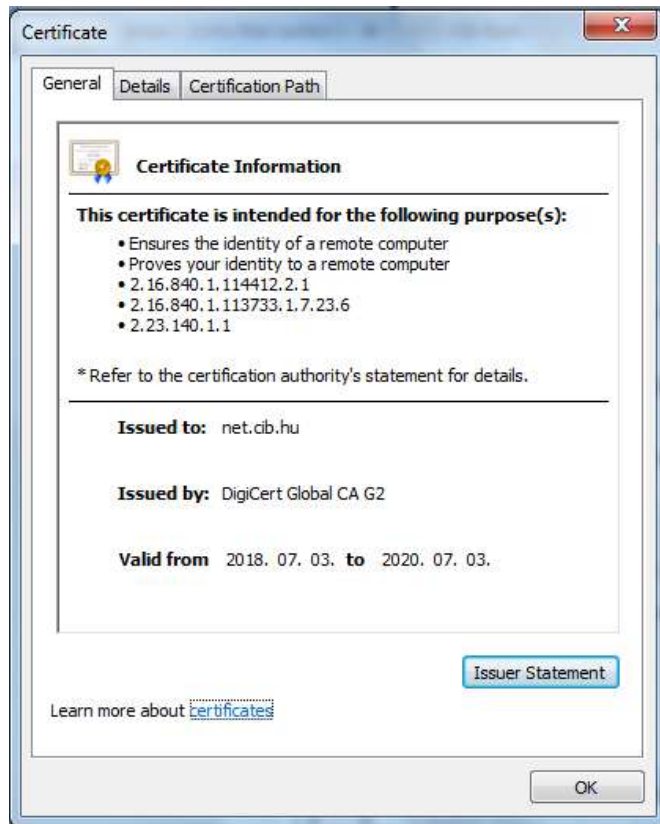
Certificate

General | Details | Certification Path

Certificate Information

This certificate is intended for the following purpose(s):

• Ensures the identity of a remote computer
• Proves your identity to a remote computer
• 2.16.840.1.114412.2.1
• 2.16.840.1.113733.1.7.23.6
• 2.23.140.1.1

* Refer to the certification authority's statement for details.

Issued to: net.cib.hu

Issued by: DigiCert Global CA G2

Valid from 2018. 07. 03. to 2020. 07. 03.

Issuer Statement

Learn more about certificates

OK